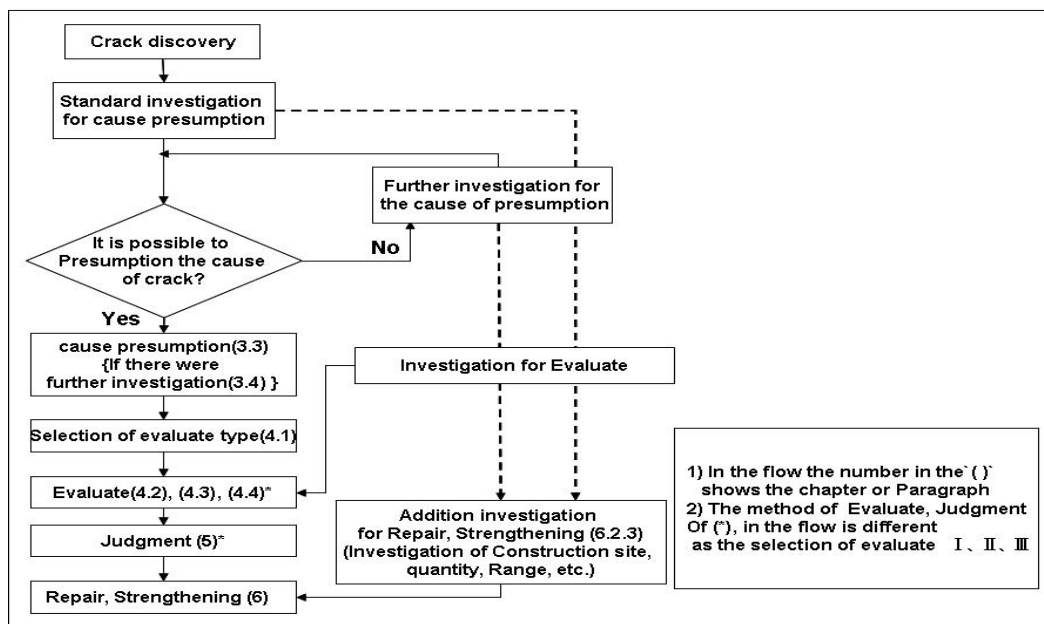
Crack discovery

Standard investigation for cause presumption

Further investigation for the cause of presumption

It is possible to Presumption the cause of crack?

No

Yes

cause presumption(3.3) {If there were further investigation(3.4) }

Investigation for Evaluate

Selection of evaluate type(4.1)

Evaluate(4.2), (4.3), (4.4)*

Judgment (5)*

Repair, Strengthening (6)

Addition investigation for Repair, Strengthening (6.2.3) (Investigation of Construction site, quantity, Range, etc.)

1) In the flow the number in the`( )` shows the chapter or Paragraph
2) The method of Evaluate, Judgment Of (*), in the flow is different as the selection of evaluate Ⅰ、Ⅱ、Ⅲ